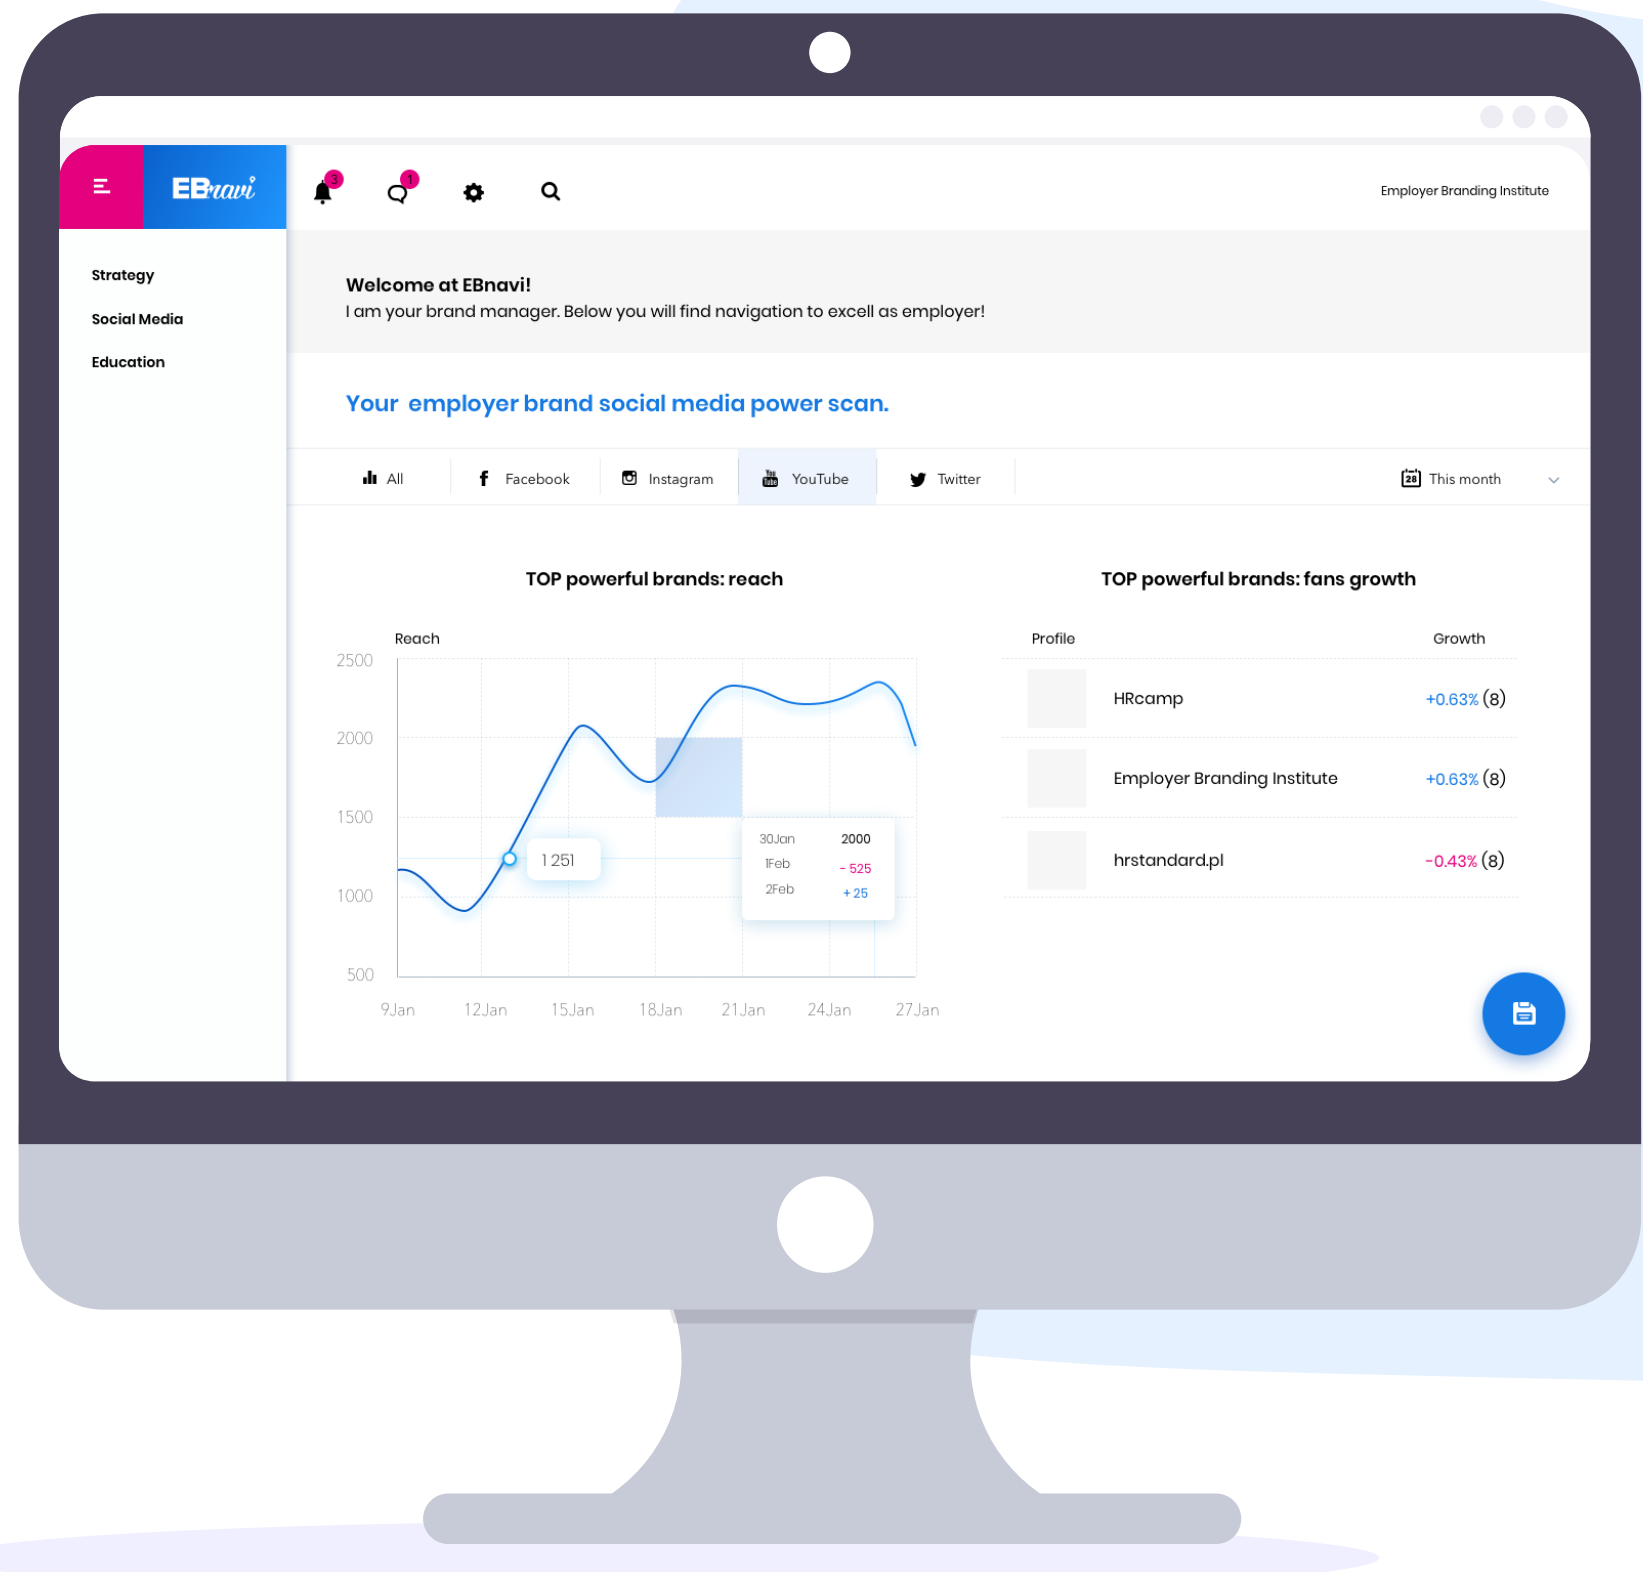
EBnavi

3

1

Employer Branding Institute

Strategy

Social Media

Education

Welcome at EBnavi!
I am your brand manager. Below you will find navigation to excell as employer!

Your employer brand social media power scan.

All Facebook Instagram YouTube Twitter This month

TOP powerful brands: reach

Reach

2500
2000
1500
1000
500

1 251

| 30Jan | 2000 |
|---|---|
| 1Feb | - 525 |
| 2Feb | + 25 |

9Jan 12Jan 15Jan 18Jan 21Jan 24Jan 27Jan

TOP powerful brands: fans growth

| Profile | Growth |
|---|---|
| HRcamp | +0.63% (8) |
| Employer Branding Institute | +0.63% (8) |
| hrstandard.pl | -0.43% (8) |